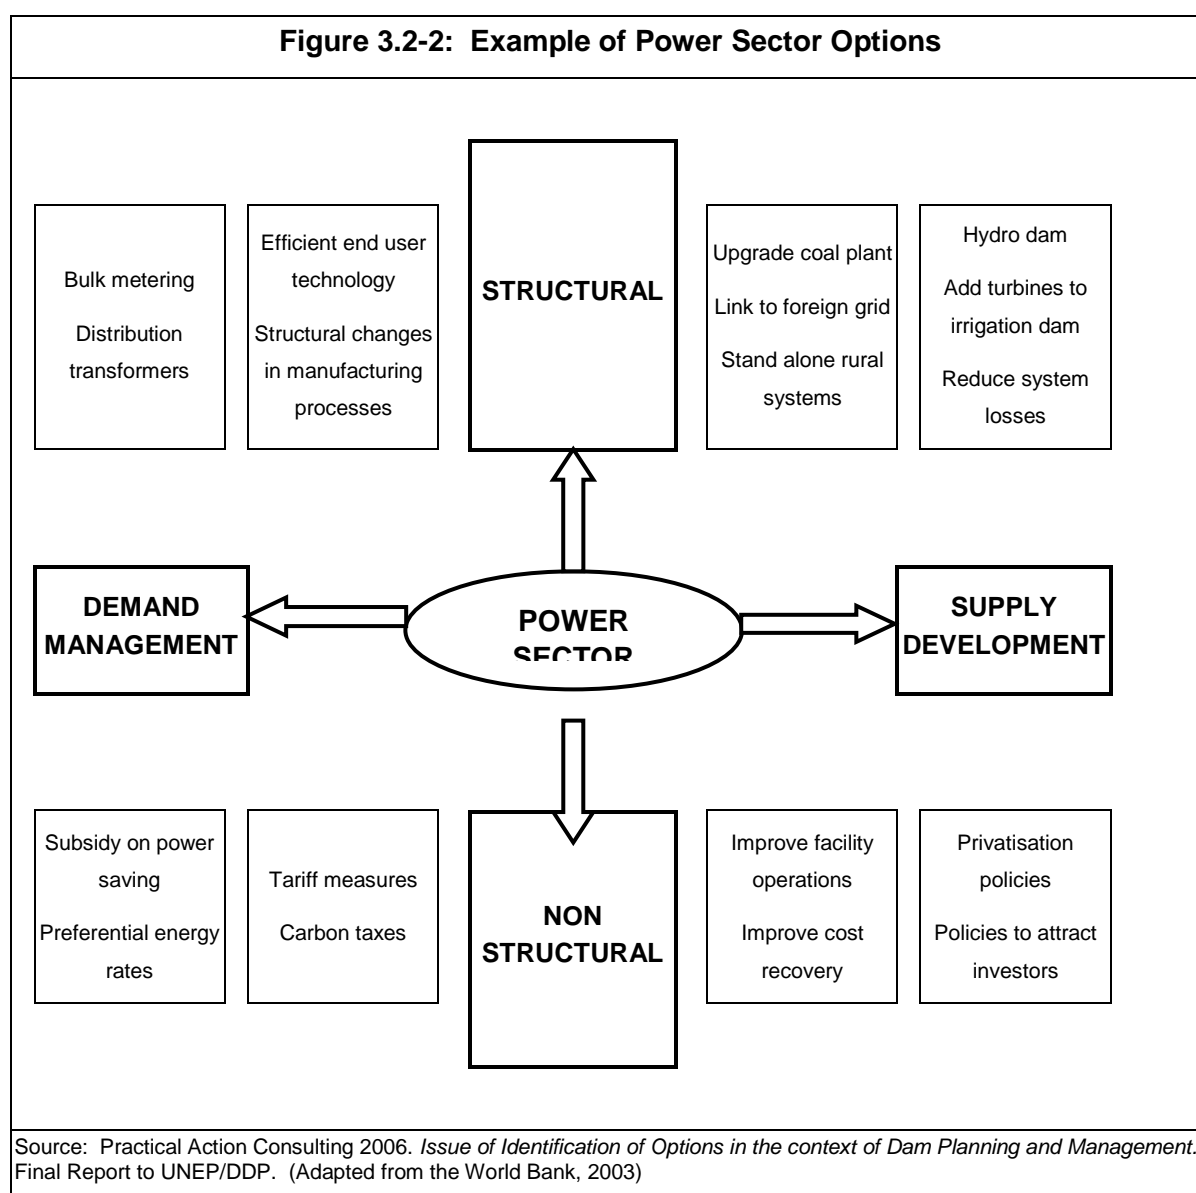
Figure 3.2-2: Example of Power Sector Options

Bulk metering

Distribution transformers

Efficient end user technology

Structural changes in manufacturing processes

STRUCTURAL

Upgrade coal plant

Link to foreign grid

Stand alone rural systems

Hydro dam

Add turbines to irrigation dam

Reduce system losses

DEMAND MANAGEMENT

POWER SECTOR

SUPPLY DEVELOPMENT

Subsidy on power saving

Preferential energy rates

Tariff measures

Carbon taxes

NON STRUCTURAL

Improve facility operations

Improve cost recovery

Privatisation policies

Policies to attract investors

Source: Practical Action Consulting 2006. Issue of Identification of Options in the context of Dam Planning and Management. Final Report to UNEP/DDP. (Adapted from the World Bank, 2003)